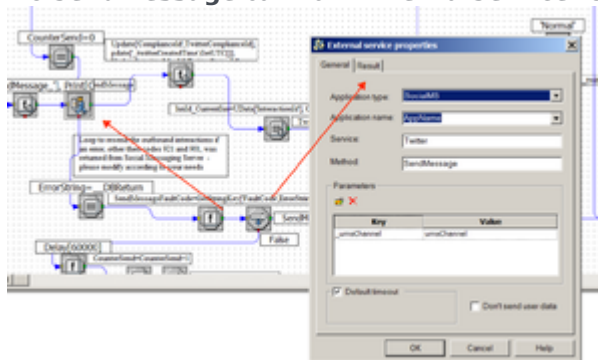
CounterSend=0

Update(ComplianceId, TwitterComplianceId, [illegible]

Message_ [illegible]

Send_CurrentUserData[InteractionId] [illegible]

Loop to re-send the unfinished interactions if an error, other than codes 102 and 501, was returned from Social Messaging Server - please modify according to your needs

ErrorString = DBReturn

SendMessageFaultCode!=SendingError[FaultCode, ErrorMe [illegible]

SendM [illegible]

False

Delay[60000]

CounterSend=CounterSend+1

'Normal'

External service properties

General | Result

Application type: SocialMS

Application name: AppName

Service: Twitter

Method: SendMessage

Parameters

| Key | Value |
|---|---|
| _umsChannel | umsChannel |

Default timeout

Don't send user data

OK | Cancel | Help